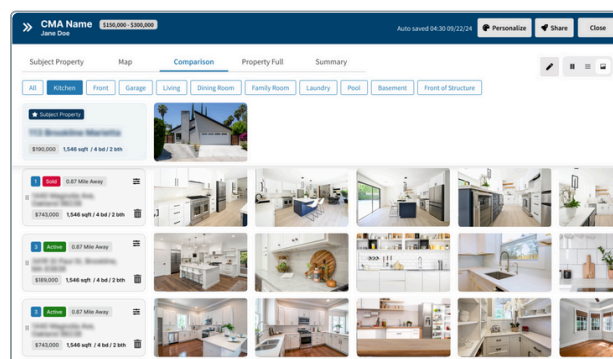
CMA Name $150,000 - $300,000
Jane Doe

Auto saved 04:30 09/22/24 Personalize Share Close

Subject Property Map Comparison Property Full Summary

All Kitchen Front Garage Living Dining Room Family Room Laundry Pool Basement Front of Structure

Subject Property
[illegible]
$190,000 1,546 sqft / 4 bd / 2 bth

1 Sold 0.87 Mile Away
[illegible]
$743,000 1,546 sqft / 4 bd / 2 bth

3 Active 0.87 Mile Away
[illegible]
$189,000 1,546 sqft / 4 bd / 2 bth

3 Active 0.87 Mile Away
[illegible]
$743,000 1,546 sqft / 4 bd / 2 bth